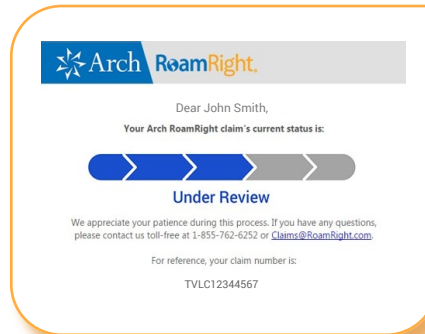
Arch RoamRight.

Dear John Smith,

Your Arch RoamRight claim's current status is:

Under Review

We appreciate your patience during this process. If you have any questions, please contact us toll-free at 1-855-762-6252 or Claims@RoamRight.com.

For reference, your claim number is:

TVLC12344567